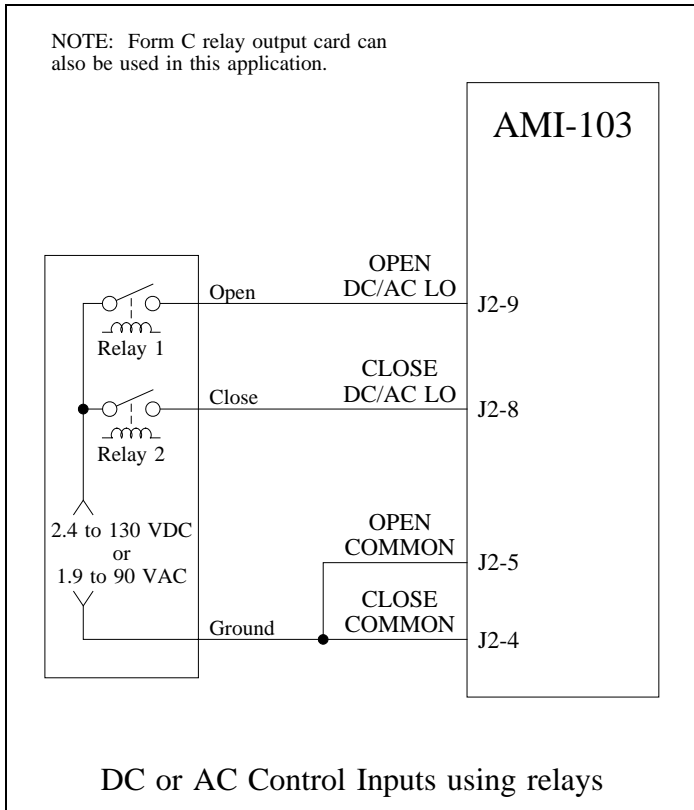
NOTE: Form C relay output card can also be used in this application.

AMI-103

Relay 1

Relay 2

2.4 to 130 VDC
or
1.9 to 90 VAC

Open

Close

Ground

OPEN
DC/AC LO

CLOSE
DC/AC LO

OPEN
COMMON

CLOSE
COMMON

J2-9

J2-8

J2-5

J2-4

DC or AC Control Inputs using relays